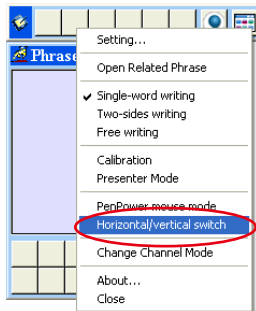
Phrase

Setting...

Open Related Phrase

Single-word writing
Two-sides writing
Free writing

Calibration
Presenter Mode

PenPower mouse mode
Horizontal/vertical switch

Change Channel Mode

About...
Close